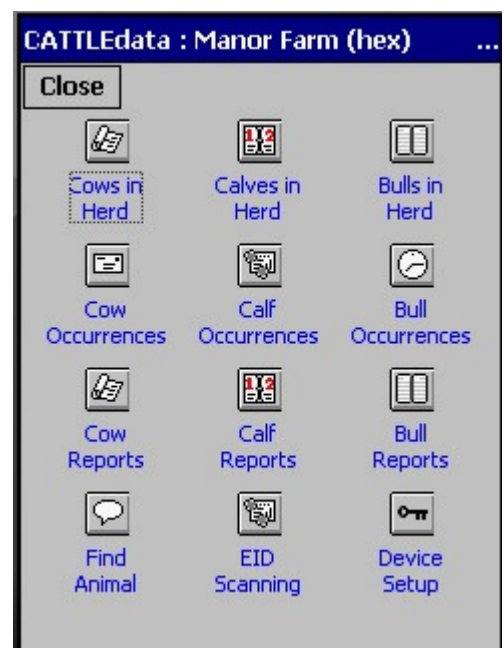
CATTLEdata : Manor Farm (hex) ...

Close

Cows in Herd

Calves in Herd

Bulls in Herd

Cow Occurrences

Calf Occurrences

Bull Occurrences

Cow Reports

Calf Reports

Bull Reports

Find Animal

EID Scanning

Device Setup